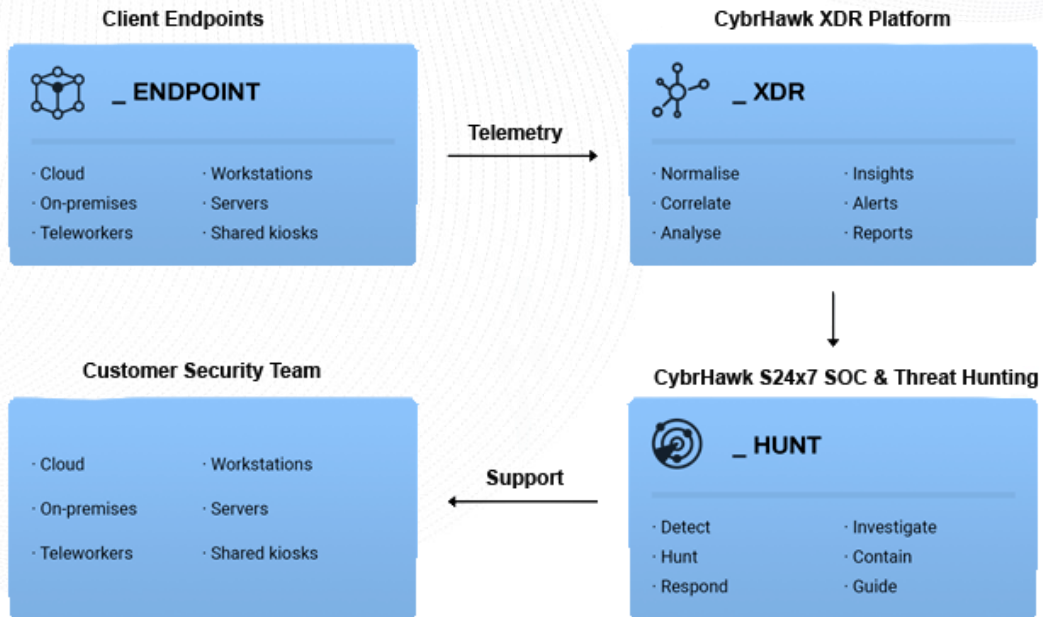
Client Endpoints

_ ENDPOINT

· Cloud
· On-premises
· Teleworkers

· Workstations
· Servers
· Shared kiosks

Telemetry

CybrHawk XDR Platform

_ XDR

· Normalise
· Correlate
· Analyse

· Insights
· Alerts
· Reports

CybrHawk S24x7 SOC & Threat Hunting

_ HUNT

· Detect
· Hunt
· Respond

· Investigate
· Contain
· Guide

Support

Customer Security Team

· Cloud
· On-premises
· Teleworkers

· Workstations
· Servers
· Shared kiosks